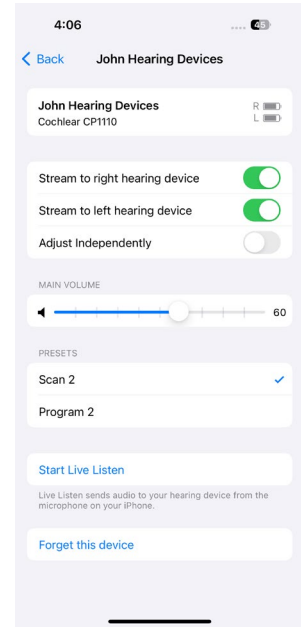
4:06

45

< Back John Hearing Devices

John Hearing Devices
Cochlear CP1110

R
L

Stream to right hearing device

Stream to left hearing device

Adjust Independently

MAIN VOLUME

60

PRESETS

Scan 2

Program 2

Start Live Listen

Live Listen sends audio to your hearing device from the microphone on your iPhone.

Forget this device